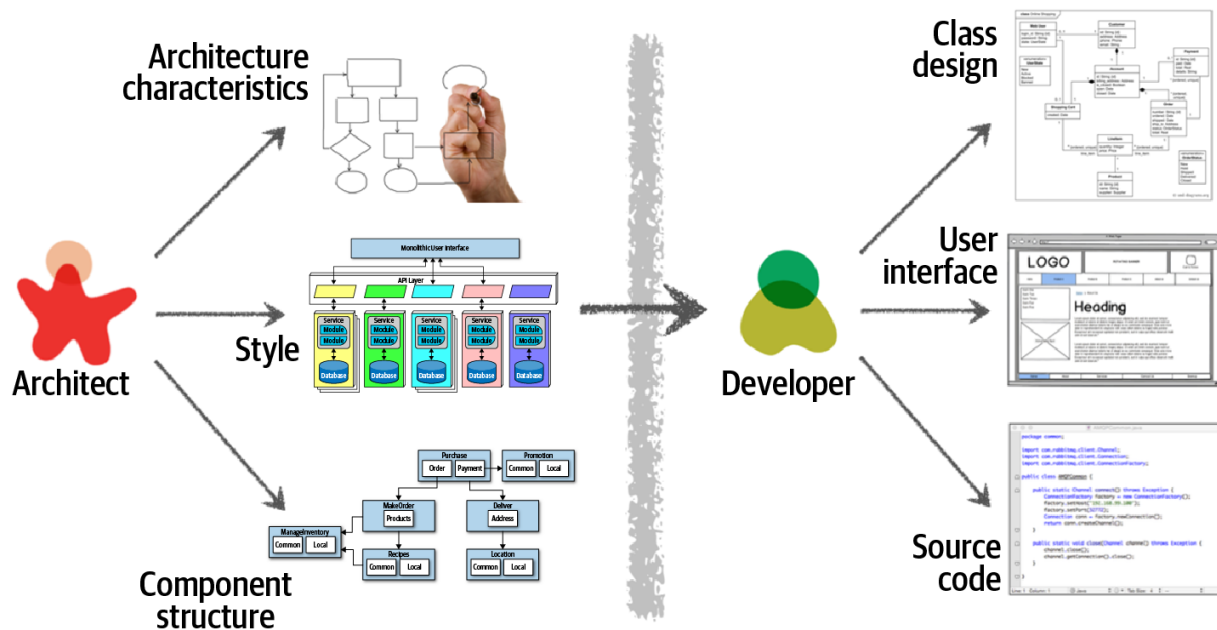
Architecture characteristics

Style

Architect

Component structure

Monolithic User Interface

API Layer

Service
Module
Module
Database

Service
Module
Module
Database

Service
Module
Module
Database

Service
Module
Module
Database

Service
Module
Module
Database

Purchase
Order
Payment

Promotion
Common
Local

MakeOrder
Products

Deliver
Address

ManageInventory
Common
Local

Recipes
Common
Local

Location
Common
Local

Developer

Class design

User interface

LOGO

Heading

Source code

package common;

import com.rabbitmq.client.Channel;
import com.rabbitmq.client.Connection;
import com.rabbitmq.client.ConnectionFactory;

public class AMQPCommon {

public static Channel connect() throws Exception {
ConnectionFactory factory = new ConnectionFactory();
factory.setHost("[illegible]");
factory.setPort([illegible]);
Connection conn = factory.newConnection();
return conn.createChannel();
}

public static void close(Channel channel) throws Exception {
channel.close();
channel.getConnection().close();
}
}